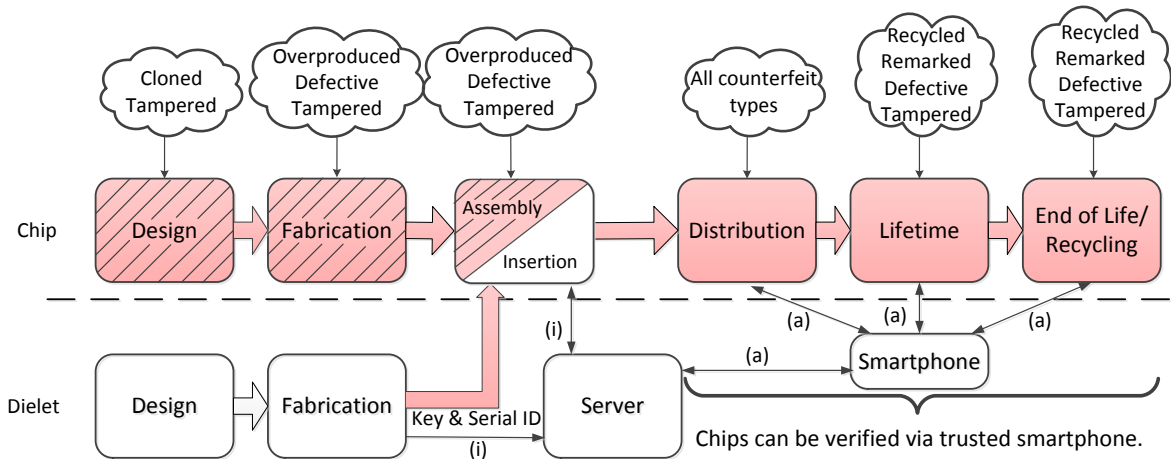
Cloned Tampered

Overproduced Defective Tampered

Overproduced Defective Tampered

All counterfeit types

Recycled Remarked Defective Tampered

Recycled Remarked Defective Tampered

Chip

Design

Fabrication

Assembly

Insertion

Distribution

Lifetime

End of Life/ Recycling

(i)

(a)

(a)

(a)

(a)

Smartphone

Dielet

Design

Fabrication

Key & Serial ID

(i)

Server

Chips can be verified via trusted smartphone.